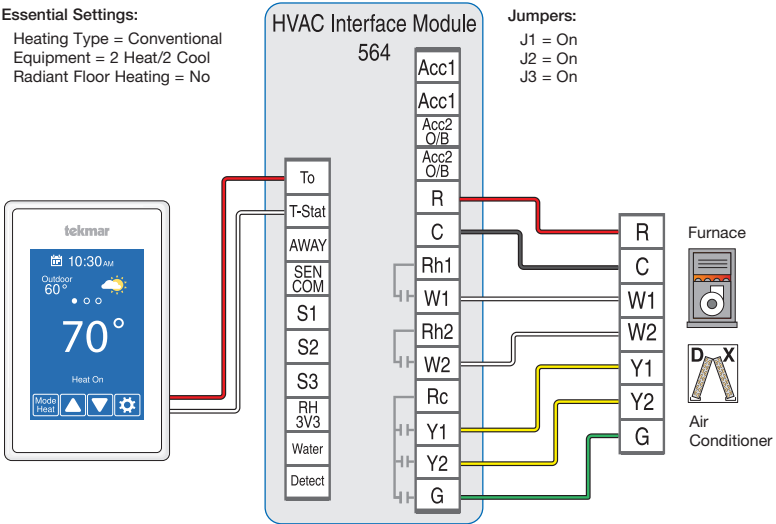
Essential Settings:
Heating Type = Conventional
Equipment = 2 Heat/2 Cool
Radiant Floor Heating = No

HVAC Interface Module
564

Jumpers:
J1 = On
J2 = On
J3 = On

tekmar
10:30 AM
Outdoor
60°
70°
Heat On
Mode Heat

To
T-Stat
AWAY
SEN COM
S1
S2
S3
RH 3V3
Water
Detect

Acc1
Acc1
Acc2 O/B
Acc2 O/B
R
C
Rh1
W1
Rh2
W2
Rc
Y1
Y2
G

R
C
W1
W2
Y1
Y2
G

Furnace

D X

Air Conditioner